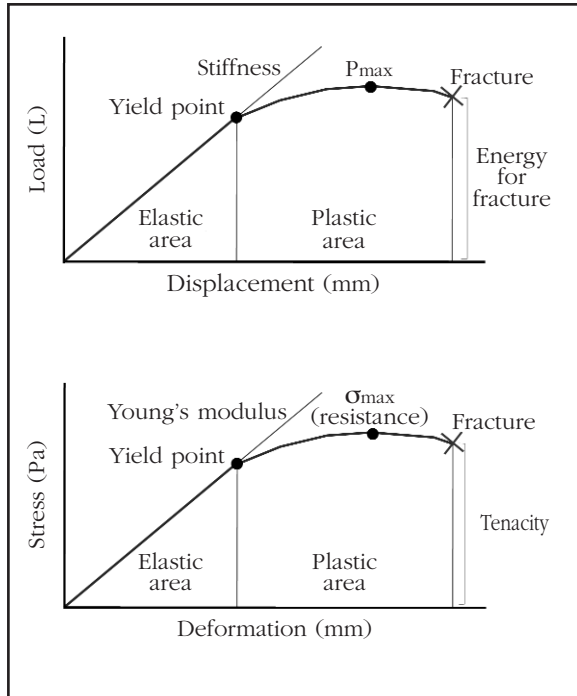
Load (L)

Stiffness

$P_{max}$

Fracture

Yield point

Energy for fracture

Elastic area

Plastic area

Displacement (mm)

Stress (Pa)

Young's modulus

$\sigma_{max}$ (resistance)

Fracture

Yield point

Tenacity

Elastic area

Plastic area

Deformation (mm)